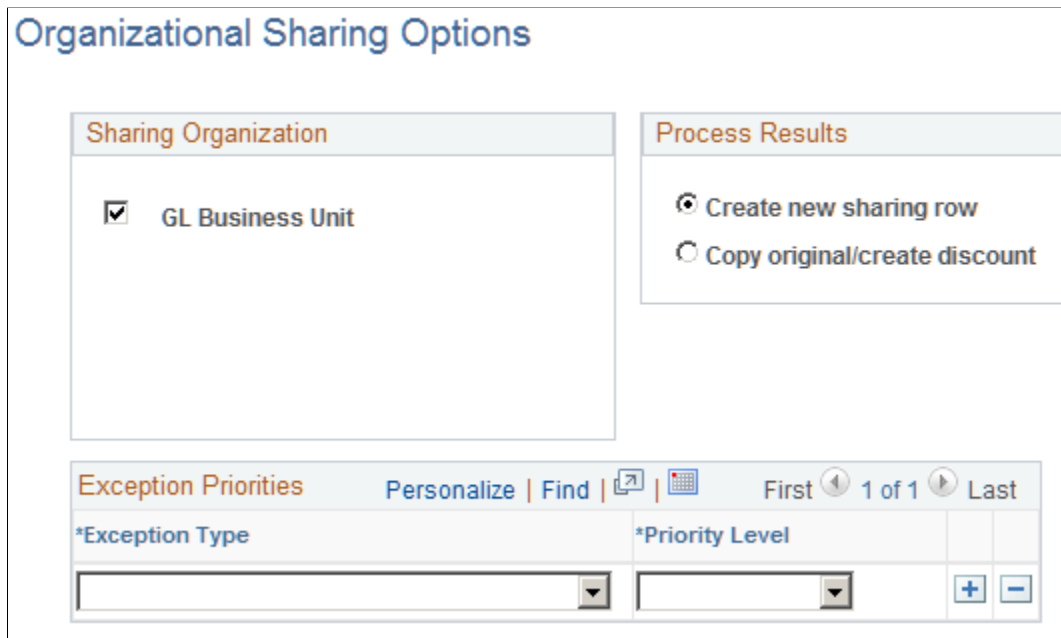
Organizational Sharing Options

Sharing Organization

GL Business Unit

Process Results

Create new sharing row

Copy original/create discount

Exception Priorities Personalize | Find | | First 1 of 1 Last

| *Exception Type | *Priority Level | | |
|---|---|---|---|
| | | + | − |